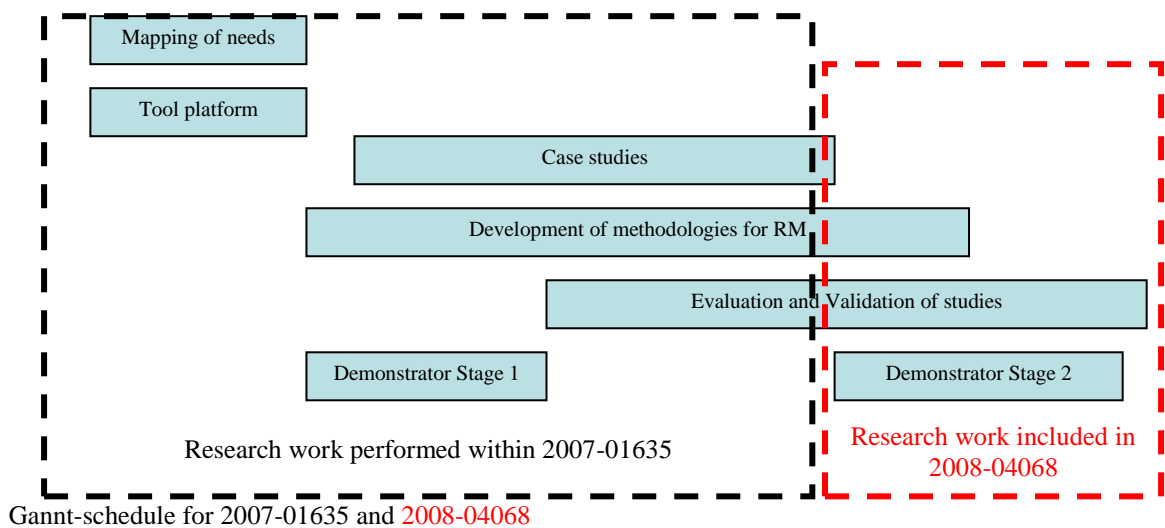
Mapping of needs

Tool platform

Case studies

Development of methodologies for RM

Evaluation and Validation of studies

Demonstrator Stage 1

Demonstrator Stage 2

Research work performed within 2007-01635

Research work included in 2008-04068

Gannt-schedule for 2007-01635 and 2008-04068